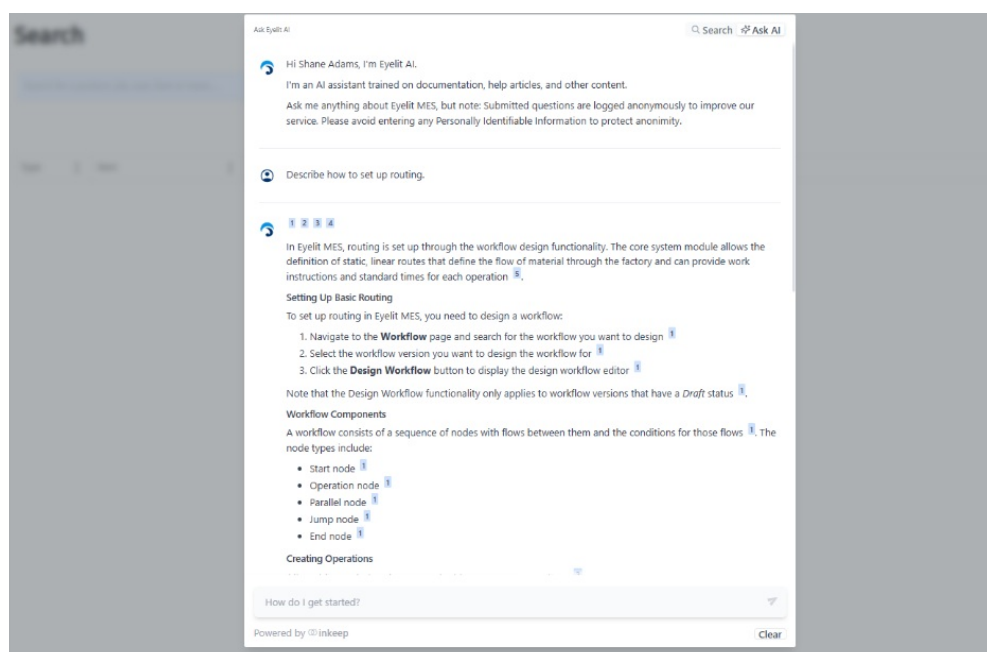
Search

Ask Eyelit AI

Search Ask AI

Hi Shane Adams, I'm Eyelit AI.

I'm an AI assistant trained on documentation, help articles, and other content.

Ask me anything about Eyelit MES, but note: Submitted questions are logged anonymously to improve our service. Please avoid entering any Personally Identifiable Information to protect anonimity.

Describe how to set up routing.

1 2 3 4

In Eyelit MES, routing is set up through the workflow design functionality. The core system module allows the definition of static, linear routes that define the flow of material through the factory and can provide work instructions and standard times for each operation 5.

Setting Up Basic Routing

To set up routing in Eyelit MES, you need to design a workflow:

1. Navigate to the **Workflow** page and search for the workflow you want to design 1
2. Select the workflow version you want to design the workflow for 1
3. Click the **Design Workflow** button to display the design workflow editor 1

Note that the Design Workflow functionality only applies to workflow versions that have a *Draft* status 1.

Workflow Components

A workflow consists of a sequence of nodes with flows between them and the conditions for those flows 1. The node types include:

- Start node 1
- Operation node 1
- Parallel node 1
- Jump node 1
- End node 1

Creating Operations

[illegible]

How do I get started?

Powered by inkeep

Clear